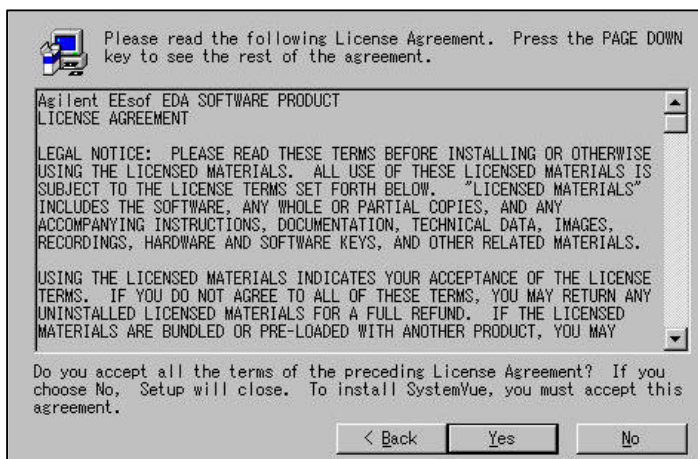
Please read the following License Agreement. Press the PAGE DOWN key to see the rest of the agreement.

Agilent EEsof EDA SOFTWARE PRODUCT
LICENSE AGREEMENT

LEGAL NOTICE: PLEASE READ THESE TERMS BEFORE INSTALLING OR OTHERWISE USING THE LICENSED MATERIALS. ALL USE OF THESE LICENSED MATERIALS IS SUBJECT TO THE LICENSE TERMS SET FORTH BELOW. "LICENSED MATERIALS" INCLUDES THE SOFTWARE, ANY WHOLE OR PARTIAL COPIES, AND ANY ACCOMPANYING INSTRUCTIONS, DOCUMENTATION, TECHNICAL DATA, IMAGES, RECORDINGS, HARDWARE AND SOFTWARE KEYS, AND OTHER RELATED MATERIALS.

USING THE LICENSED MATERIALS INDICATES YOUR ACCEPTANCE OF THE LICENSE TERMS. IF YOU DO NOT AGREE TO ALL OF THESE TERMS, YOU MAY RETURN ANY UNINSTALLED LICENSED MATERIALS FOR A FULL REFUND. IF THE LICENSED MATERIALS ARE BUNDLED OR PRE-LOADED WITH ANOTHER PRODUCT, YOU MAY

Do you accept all the terms of the preceding License Agreement? If you choose No, Setup will close. To install SystemVue, you must accept this agreement.

< Back Yes No